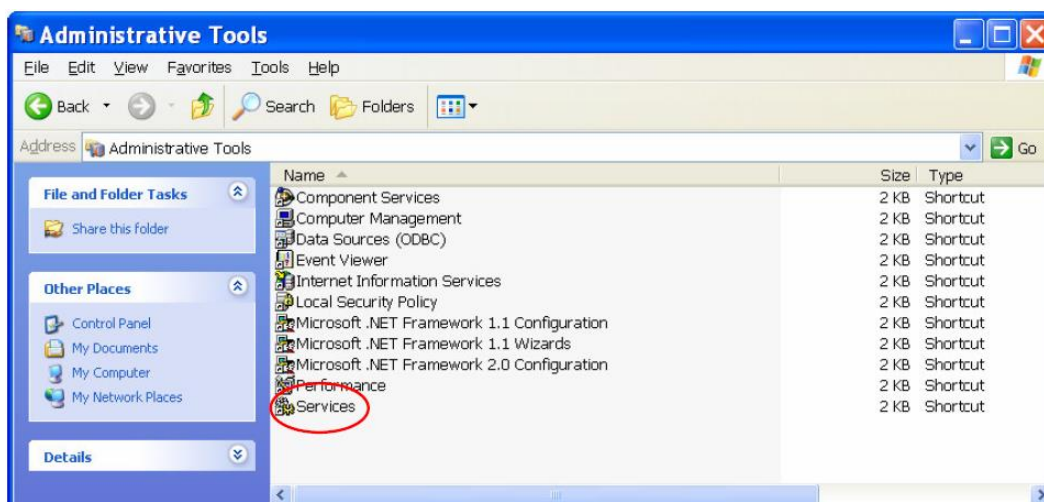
Administrative Tools

File Edit View Favorites Tools Help

Back Search Folders

Address Administrative Tools Go

File and Folder Tasks

Share this folder

Other Places

Control Panel
My Documents
My Computer
My Network Places

Details

| Name | Size | Type |
|---|---|---|
| Component Services | 2 KB | Shortcut |
| Computer Management | 2 KB | Shortcut |
| Data Sources (ODBC) | 2 KB | Shortcut |
| Event Viewer | 2 KB | Shortcut |
| Internet Information Services | 2 KB | Shortcut |
| Local Security Policy | 2 KB | Shortcut |
| Microsoft .NET Framework 1.1 Configuration | 2 KB | Shortcut |
| Microsoft .NET Framework 1.1 Wizards | 2 KB | Shortcut |
| Microsoft .NET Framework 2.0 Configuration | 2 KB | Shortcut |
| Performance | 2 KB | Shortcut |
| Services | 2 KB | Shortcut |